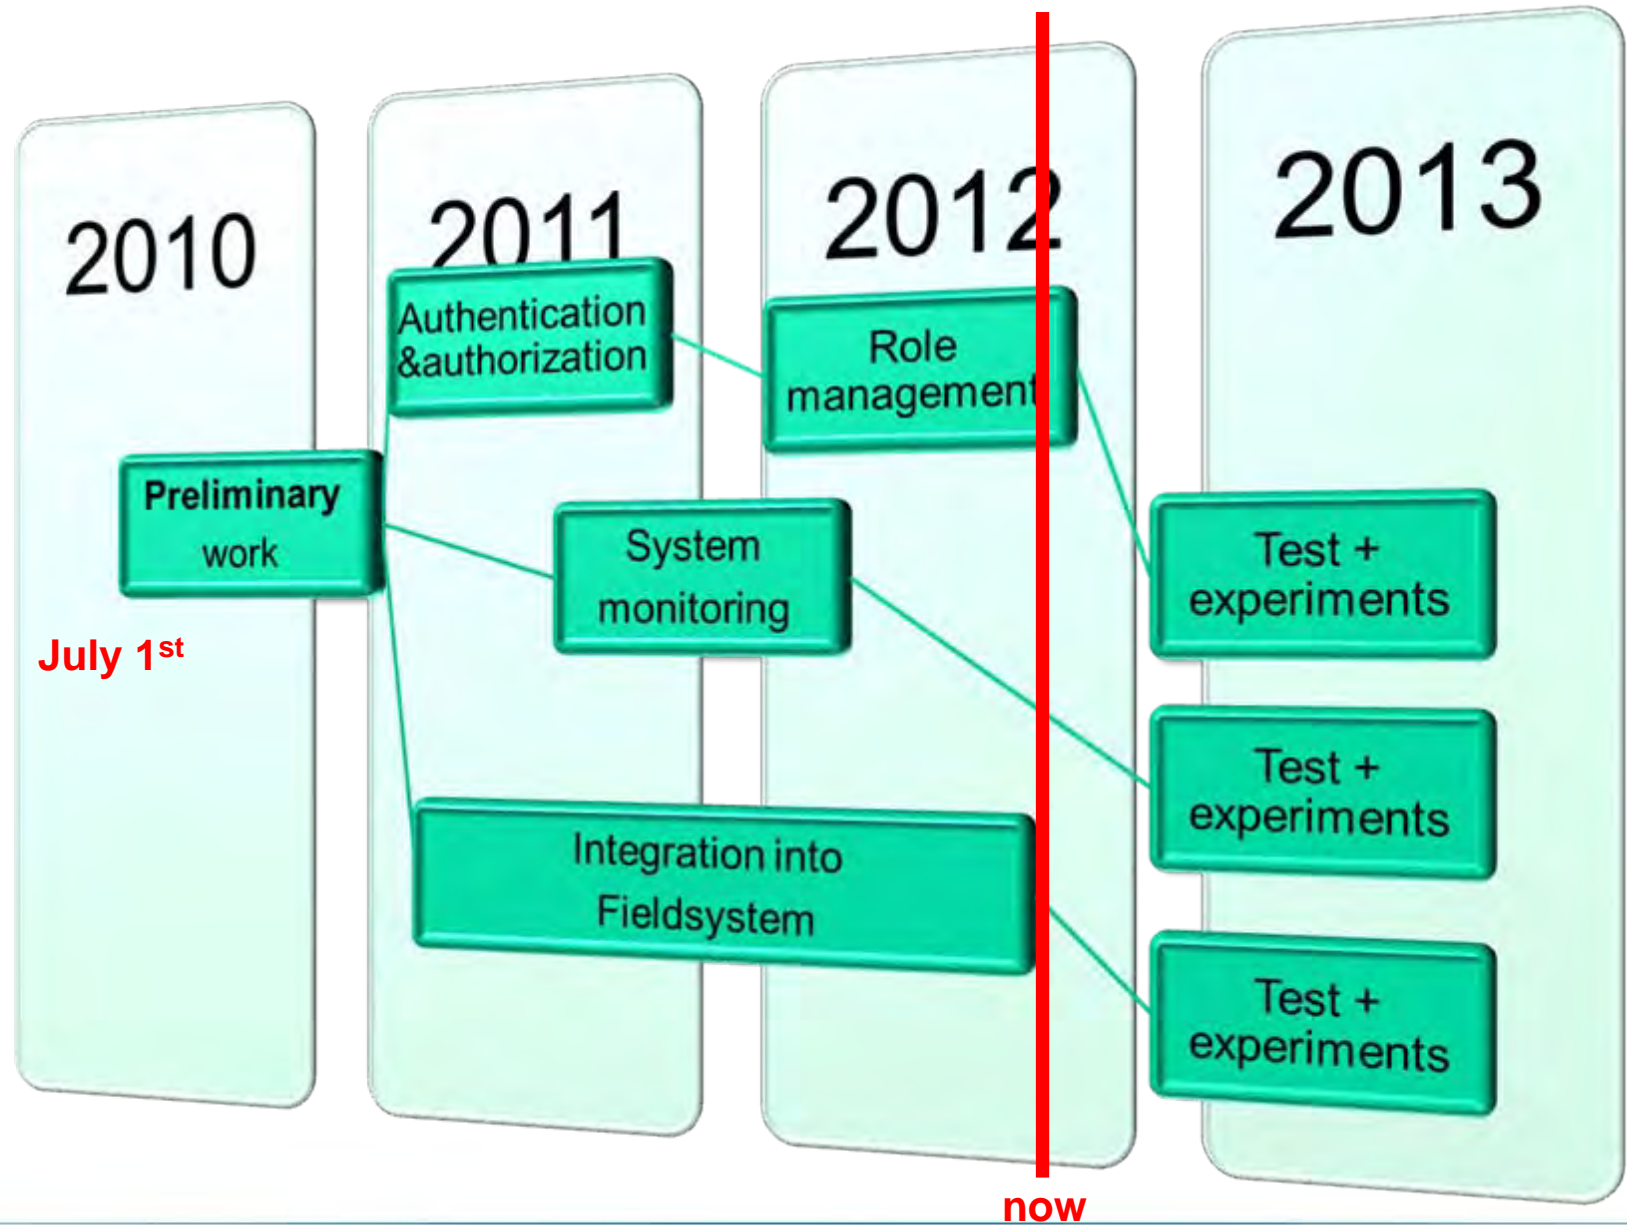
2010

2011

2012

2013

Authentication &authorization

Role management

Preliminary work

System monitoring

Test + experiments

July 1$^{st}$

Test + experiments

Integration into Fieldsystem

Test + experiments

now